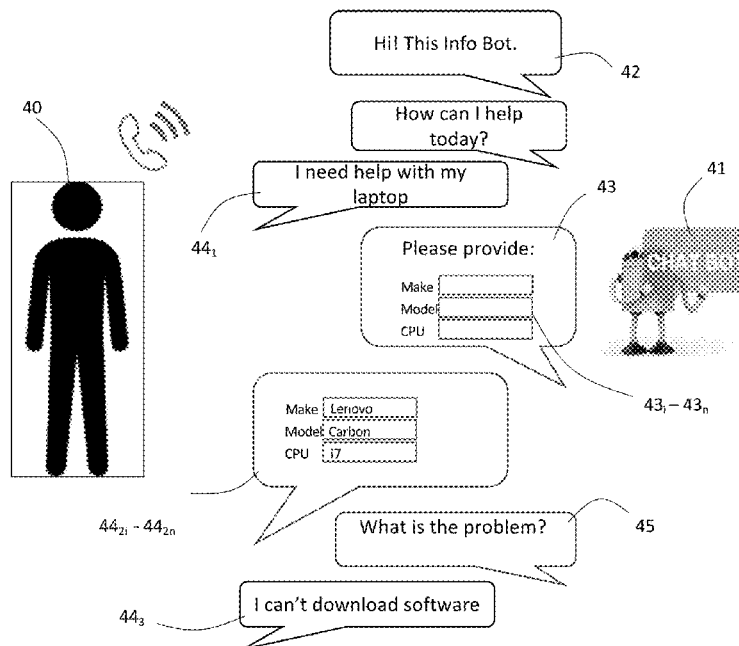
Hi! This Info Bot.

42

40

How can I help today?

I need help with my laptop

43

41

$44_1$

Please provide:

Make

Model

CPU

CHATBOT

$43_i - 43_n$

Make Lenovo

Model Carbon

CPU i7

$44_{2i} - 44_{2n}$

What is the problem?

45

I can't download software

$44_3$